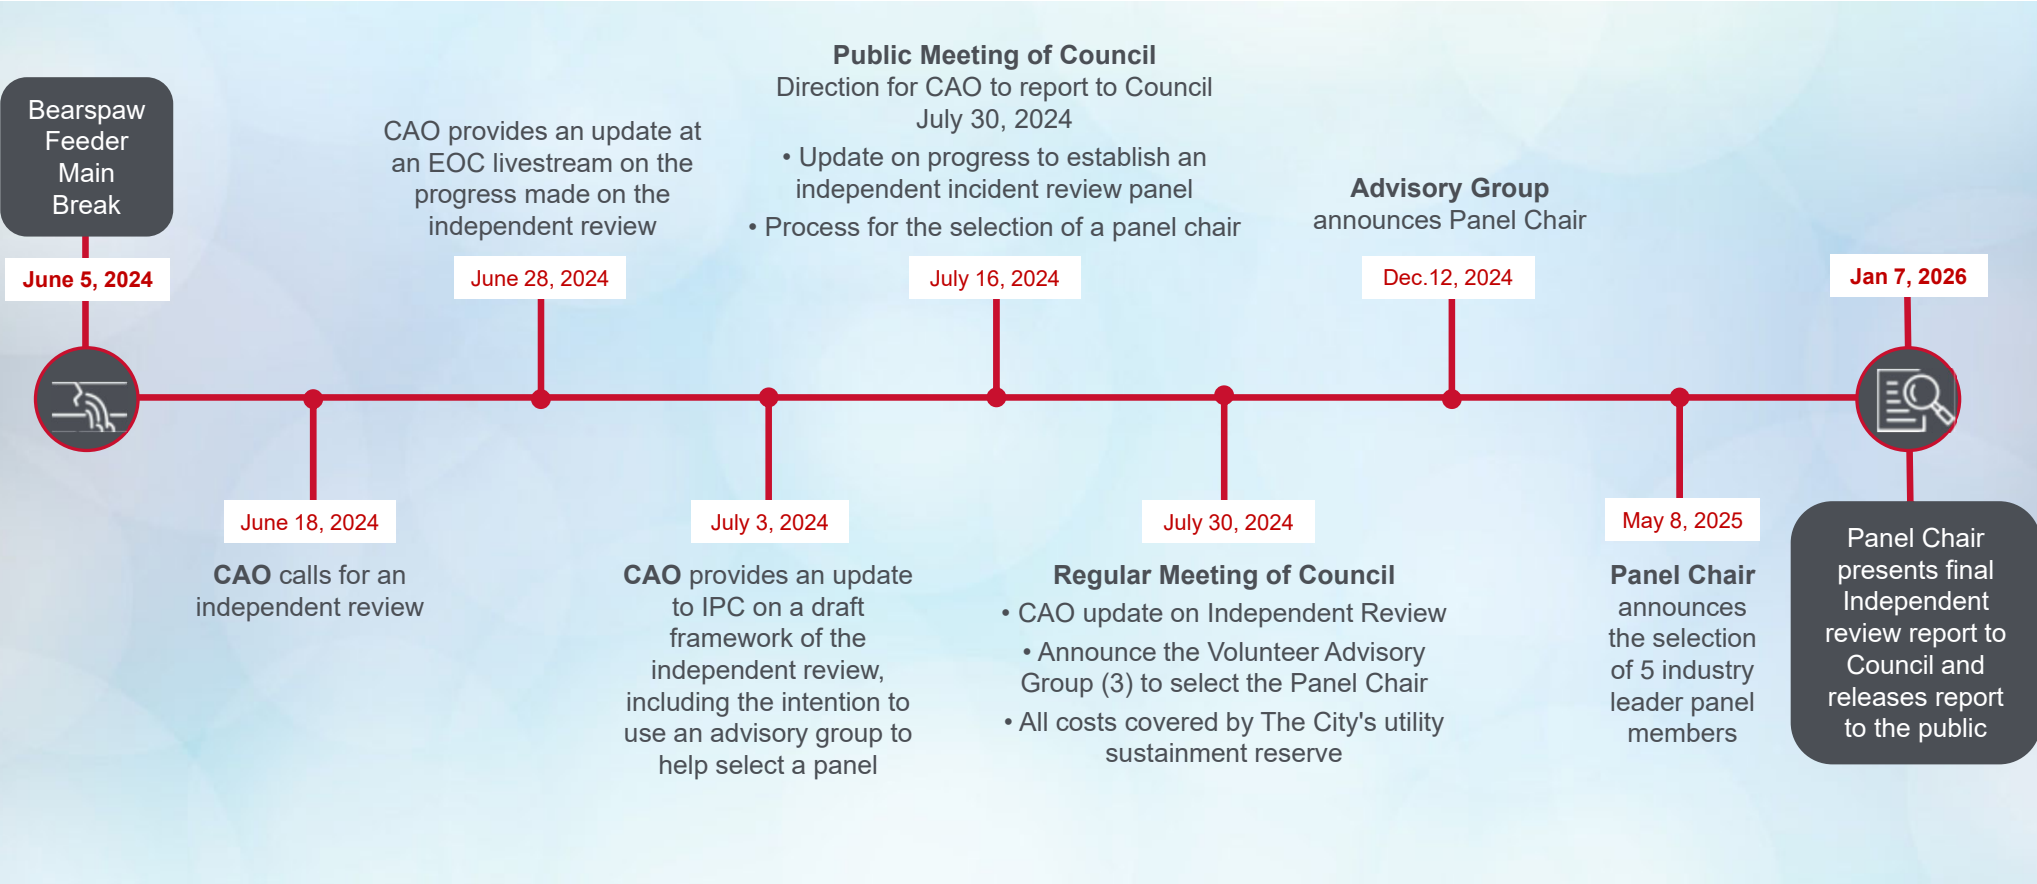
Bearspaw Feeder Main Break

June 5, 2024

CAO provides an update at an EOC livestream on the progress made on the independent review

June 28, 2024

Public Meeting of Council
Direction for CAO to report to Council July 30, 2024
• Update on progress to establish an independent incident review panel
• Process for the selection of a panel chair

July 16, 2024

Advisory Group announces Panel Chair

Dec.12, 2024

Jan 7, 2026

June 18, 2024

CAO calls for an independent review

July 3, 2024

CAO provides an update to IPC on a draft framework of the independent review, including the intention to use an advisory group to help select a panel

July 30, 2024

Regular Meeting of Council
• CAO update on Independent Review
• Announce the Volunteer Advisory Group (3) to select the Panel Chair
• All costs covered by The City's utility sustainment reserve

May 8, 2025

Panel Chair announces the selection of 5 industry leader panel members

Panel Chair presents final Independent review report to Council and releases report to the public